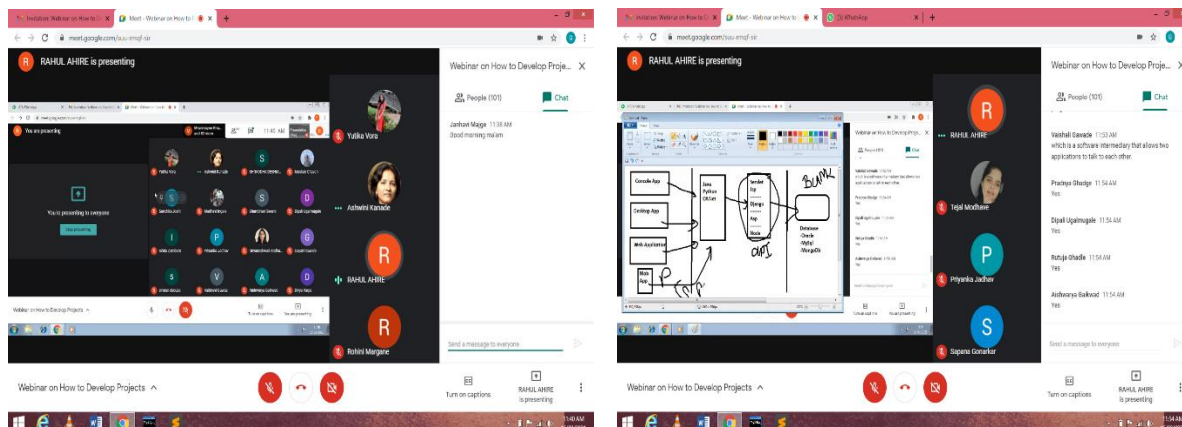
Invitation: Webinar on How to D
Meet - Webinar on How to D
meet.google.com/suu-emqf-sir
RAHUL AHIRE is presenting
You are presenting
You're presenting to everyone
Stop presenting
Webinar on How to Develop Projects
Yutika Vora
Ashwini Kanade
RAHUL AHIRE
Rohini Margane
Webinar on How to Develop Projects
People (101)
Chat
Janhavi Maige 11:38 AM
Good morning ma'am
Send a message to everyone
Webinar on How to Develop Projects
Turn on captions
RAHUL AHIRE is presenting

Invitation: Webinar on How to D
Meet - Webinar on How to D
(9) WhatsApp
meet.google.com/suu-emqf-sir
RAHUL AHIRE is presenting
Console App
Desktop App
Web Application
Mob App
Java Python C#.Net
Servlet Jsp Django Asp Node
Database Oracle Mysql MongoDb
OAPI
RAHUL AHIRE
Tejal Modhave
Priyanka Jadhav
Sapana Gonarkar
Webinar on How to Develop Proje...
People (101)
Chat
Vaishali Sawade 11:53 AM
which is a software intermediary that allows two applications to talk to each other.
Pradnya Ghuge 11:54 AM
Yes
Dipali Ugalmugale 11:54 AM
Yes
Rutuja Ghadle 11:54 AM
Yes
Aishwarya Baikwad 11:54 AM
Yes
Send a message to everyone
Webinar on How to Develop Projects
Turn on captions
RAHUL AHIRE is presenting